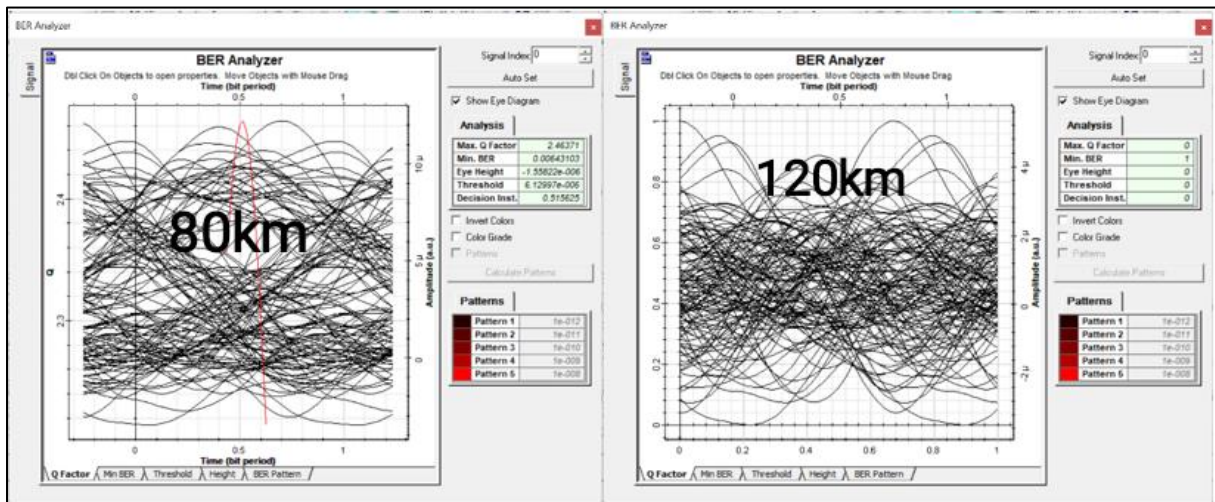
BER Analyzer

Signal

BER Analyzer
Dbl Click On Objects to open properties. Move Objects with Mouse Drag
Time (bit period)
0 0.5 1

Q
2.4
2.3

80km

10μ
5μ
0
Amplitude (a.u.)

0 0.5 1
Time (bit period)

Q Factor | Min BER | Threshold | Height | BER Pattern

Signal Index: 0
Auto Set
☑ Show Eye Diagram

Analysis

| | |
|---|---|
| Max. Q Factor | 2.46371 |
| Min. BER | 0.00643103 |
| Eye Height | -1.55822e-006 |
| Threshold | 6.12997e-006 |
| Decision Inst. | 0.515625 |

☐ Invert Colors
☐ Color Grade
☐ Patterns
Calculate Patterns

Patterns

| | |
|---|---|
| Pattern 1 | 1e-012 |
| Pattern 2 | 1e-011 |
| Pattern 3 | 1e-010 |
| Pattern 4 | 1e-009 |
| Pattern 5 | 1e-008 |

BER Analyzer

Signal

BER Analyzer
Dbl Click On Objects to open properties. Move Objects with Mouse Drag
Time (bit period)
0 0.5 1

1
0.8
0.6
0.4
0.2
0

120km

4μ
2μ
0
-2μ
Amplitude (a.u.)

0 0.2 0.4 0.6 0.8 1

Q Factor | Min BER | Threshold | Height | BER Pattern

Signal Index: 0
Auto Set
☑ Show Eye Diagram

Analysis

| | |
|---|---|
| Max. Q Factor | 0 |
| Min. BER | 1 |
| Eye Height | 0 |
| Threshold | 0 |
| Decision Inst. | 0 |

☐ Invert Colors
☐ Color Grade
☐ Patterns
Calculate Patterns

Patterns

| | |
|---|---|
| Pattern 1 | 1e-012 |
| Pattern 2 | 1e-011 |
| Pattern 3 | 1e-010 |
| Pattern 4 | 1e-009 |
| Pattern 5 | 1e-008 |